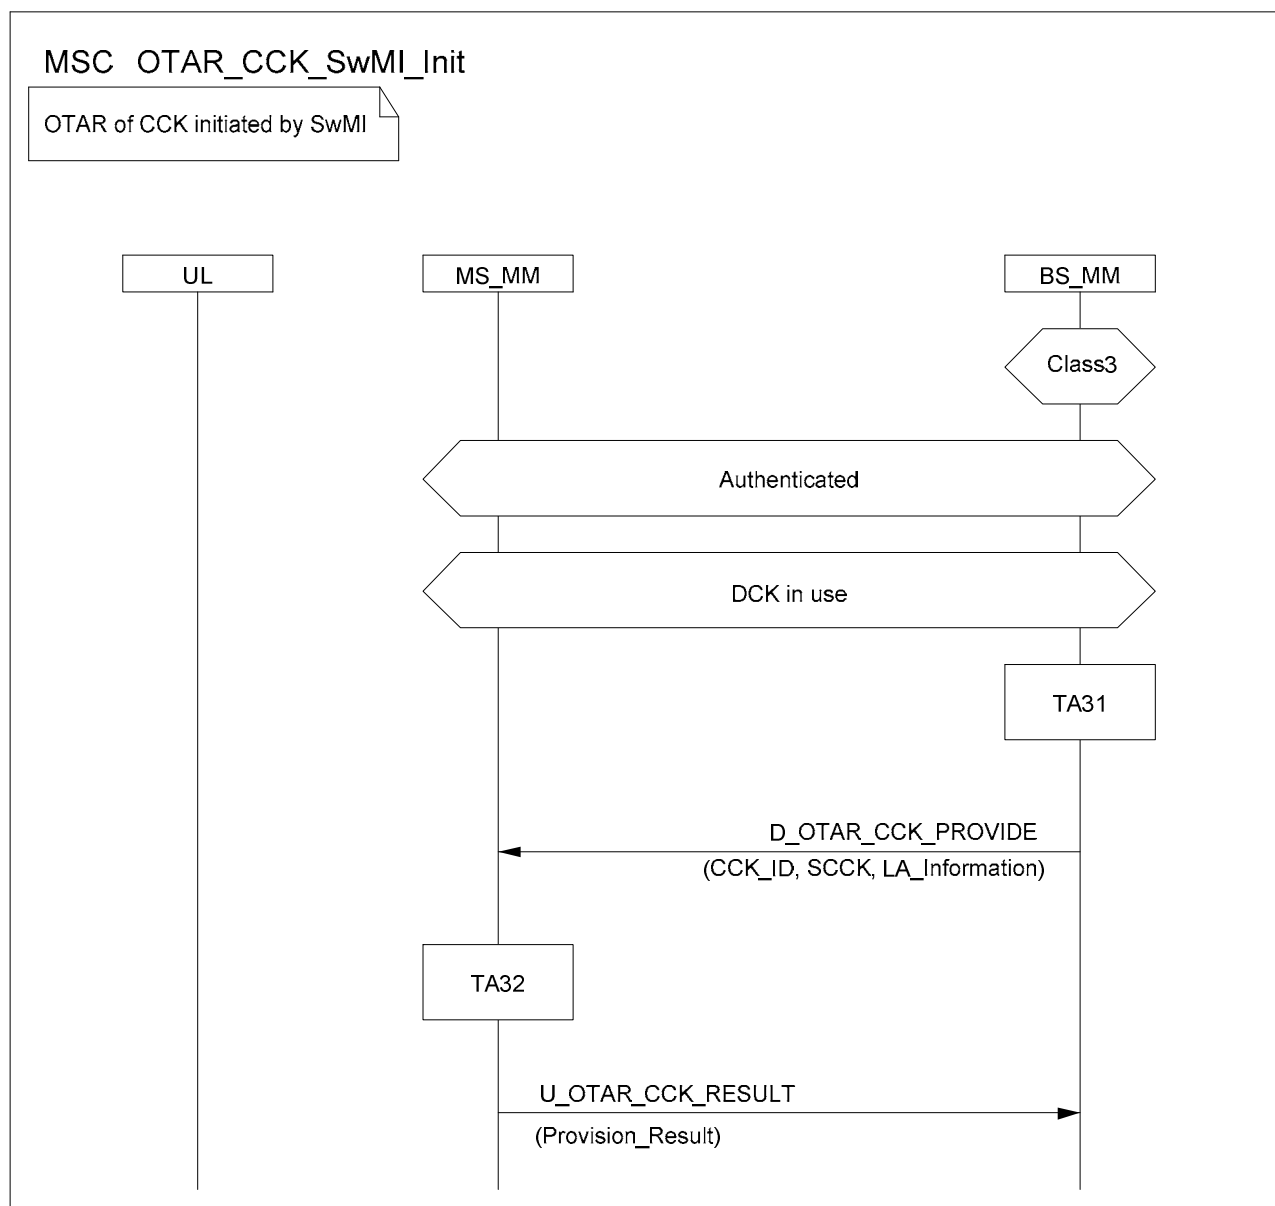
MSC OTAR_CCK_SwMI_Init

OTAR of CCK initiated by SwMI

UL

MS_MM

BS_MM

Class3

Authenticated

DCK in use

TA31

D_OTAR_CCK_PROVIDE

(CCK_ID, SCCK, LA_Information)

TA32

U_OTAR_CCK_RESULT

(Provision_Result)